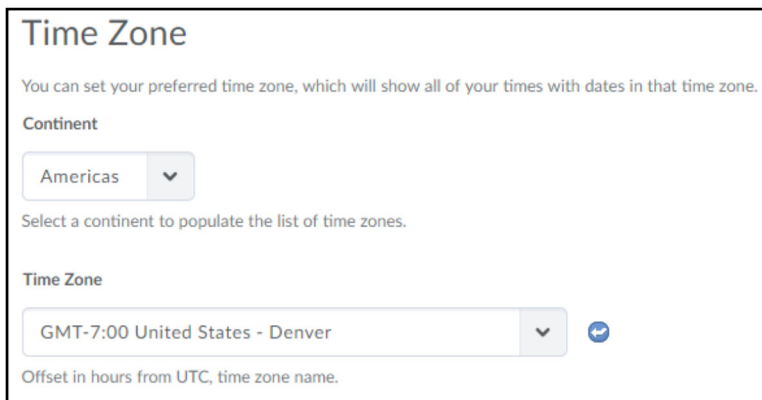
Time Zone

You can set your preferred time zone, which will show all of your times with dates in that time zone.

Continent

Americas

Select a continent to populate the list of time zones.

Time Zone

GMT-7:00 United States - Denver

Offset in hours from UTC, time zone name.